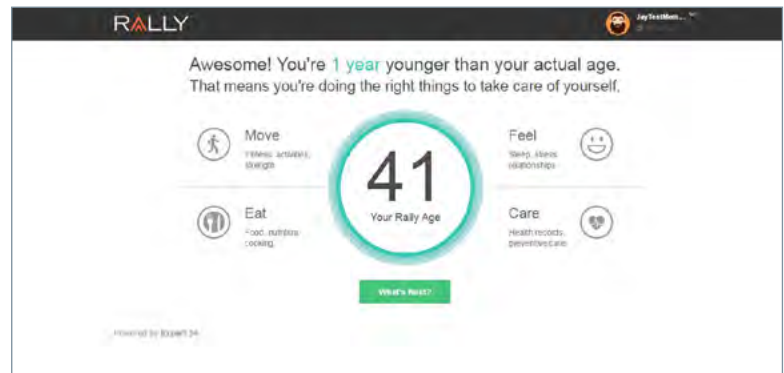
RALLY

JayTestMem...

Awesome! You're 1 year younger than your actual age.
That means you're doing the right things to take care of yourself.

Move
Fitness, activities, strength

Feel
Sleep, stress, relationships

41
Your Rally Age

Eat
Food, nutrition, cooking

Care
Health records, preventive care

What's Next?

Powered by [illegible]